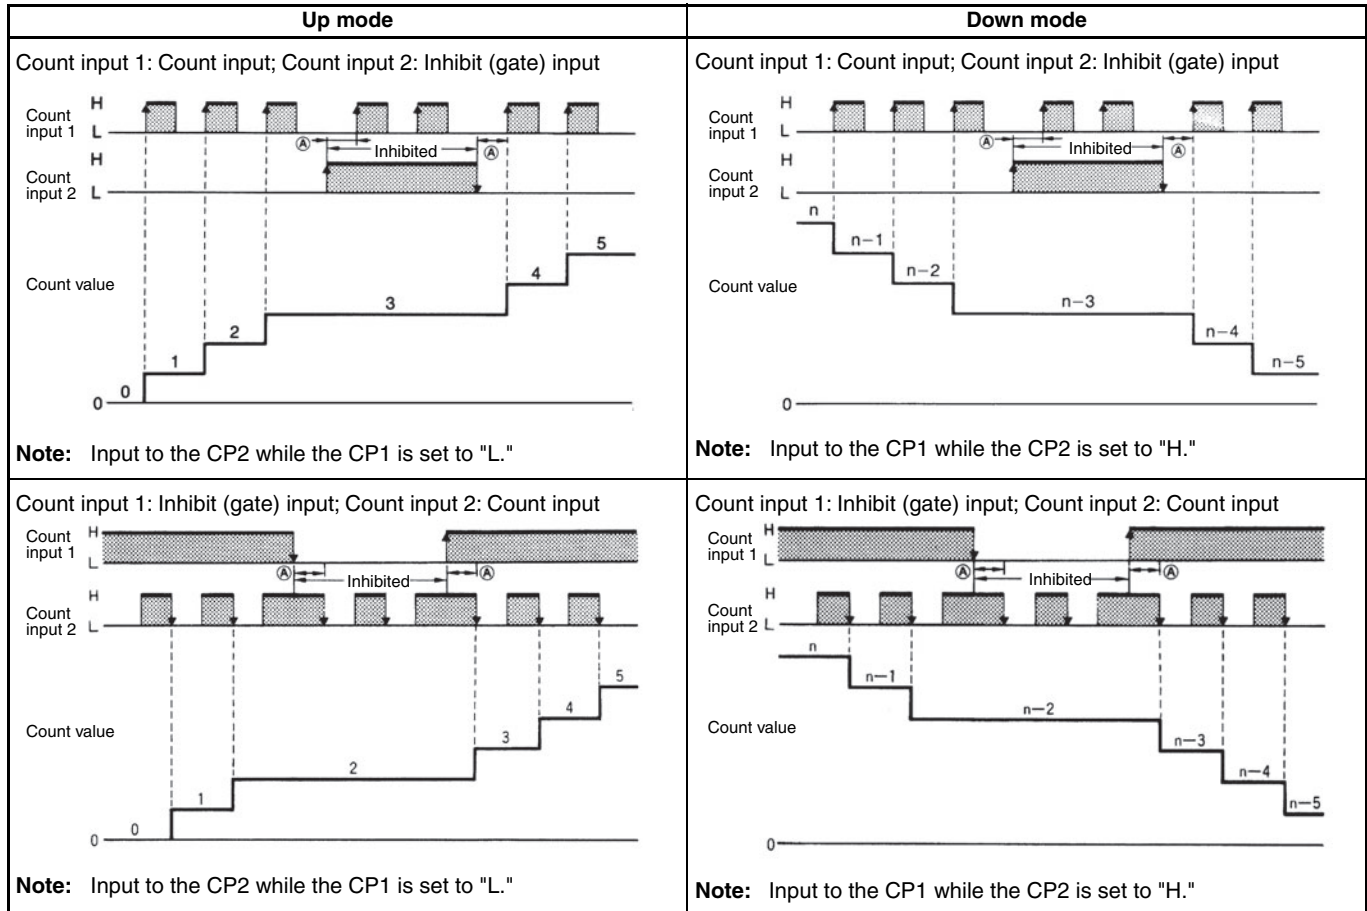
| Up mode | Down mode |
|---|---|
| Count input 1: Count input; Count input 2: Inhibit (gate) input<br>H<br>Count input 1 L<br>Ⓐ Inhibited Ⓐ<br>H<br>Count input 2 L<br>Count value<br>0 1 2 3 4 5<br>0<br>**Note:** Input to the CP2 while the CP1 is set to "L." | Count input 1: Count input; Count input 2: Inhibit (gate) input<br>H<br>Count input 1 L<br>Ⓐ Inhibited Ⓐ<br>H<br>Count input 2 L<br>n n−1 n−2 n−3 n−4 n−5<br>Count value<br>0<br>**Note:** Input to the CP1 while the CP2 is set to "H." |
| Count input 1: Inhibit (gate) input; Count input 2: Count input<br>Count input 1 H L<br>Ⓐ Inhibited Ⓐ<br>H<br>Count input 2 L<br>Count value<br>0 1 2 3 4 5<br>0<br>**Note:** Input to the CP2 while the CP1 is set to "L." | Count input 1: Inhibit (gate) input; Count input 2: Count input<br>Count input 1 H L<br>Ⓐ Inhibited Ⓐ<br>H<br>Count input 2 L<br>n n−1 n−2 n−3 n−4 n−5<br>Count value<br>0<br>**Note:** Input to the CP1 while the CP2 is set to "H." |